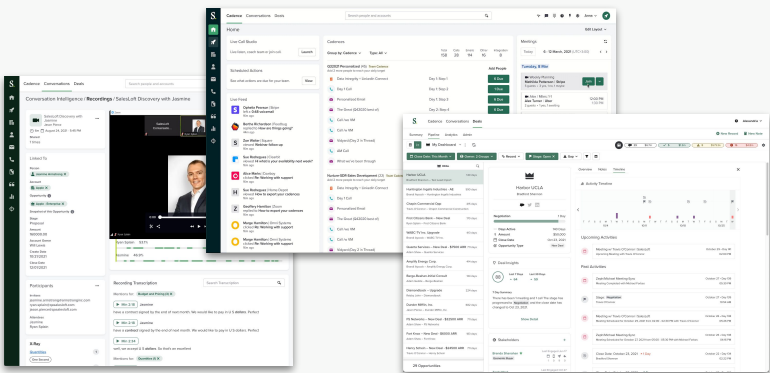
S Cadence Conversations Deals

Home

Live Call Studio

Scheduled Actions

Live Feed

Cadences

Meetings

Group by Cadence Type All

Edit Layout

Conversation Intelligence / Recordings / SalesLoft Discovery with Jasmine

Linked To

Participants

Recording Transcription

X-Ray

Cadence Conversations Deals

Summary Pipeline Analytics Admin

My Dashboard

Harbor UCLA

Negotiation

Deal Insights

Stakeholders

Overview Notes Timeline

Activity Timeline

Upcoming Activities

Past Activities

24 Opportunities